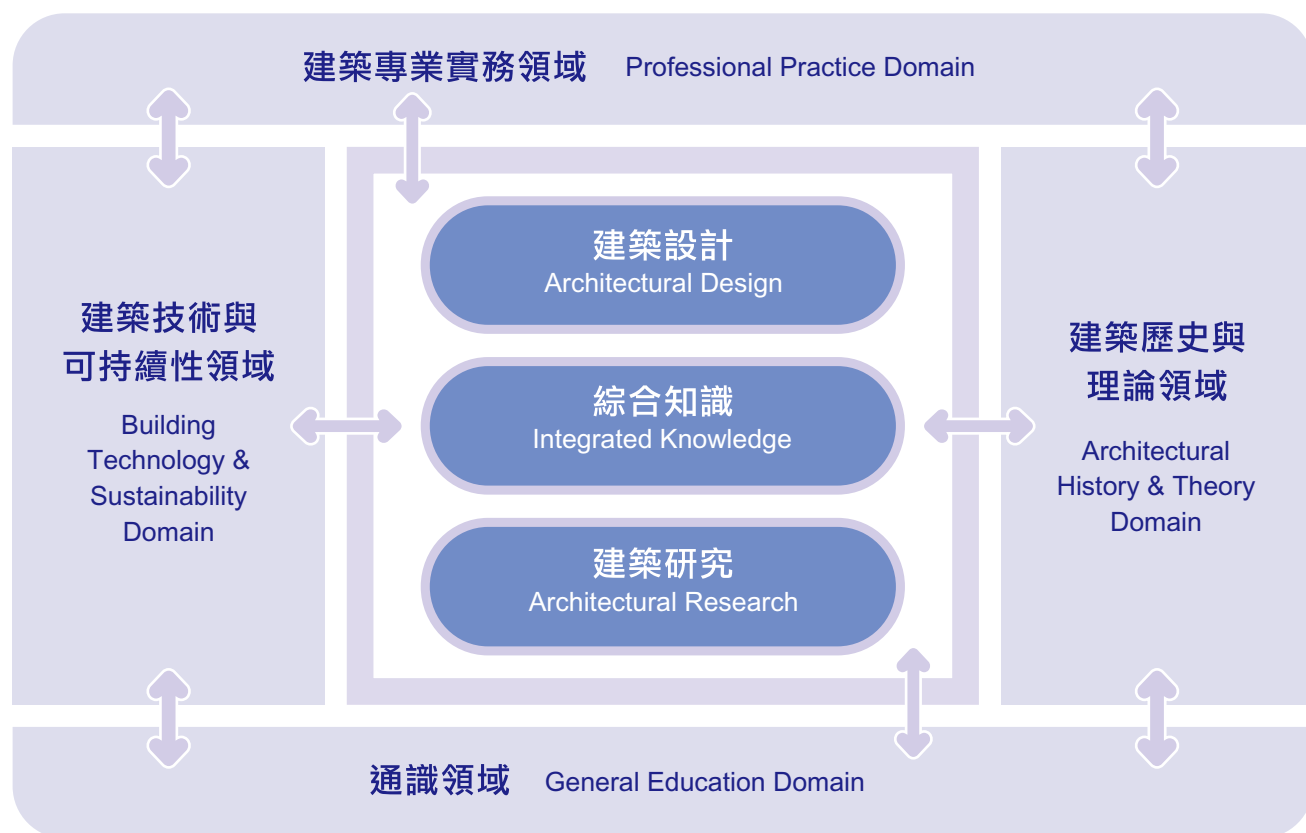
建築專業實務領域 Professional Practice Domain

建築技術與可持續性領域

Building Technology & Sustainability Domain

建築設計
Architectural Design

綜合知識
Integrated Knowledge

建築研究
Architectural Research

建築歷史與理論領域

Architectural History & Theory Domain

通識領域 General Education Domain